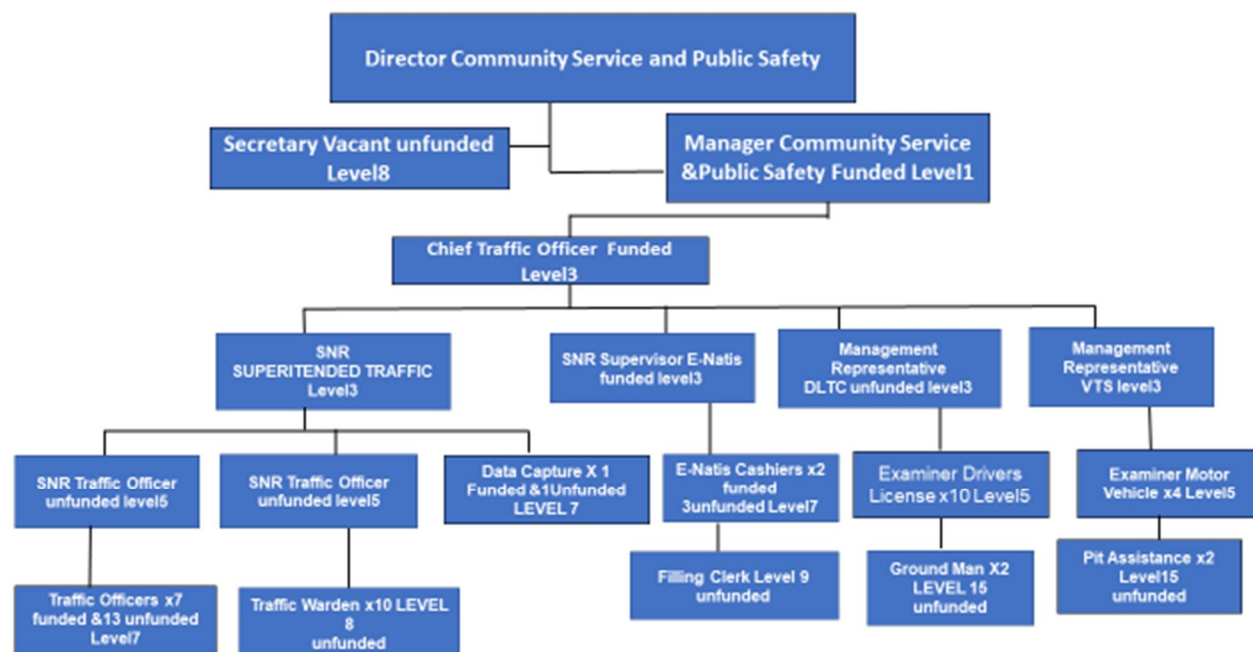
Director Community Service and Public Safety

Secretary Vacant unfunded Level8

Manager Community Service &Public Safety Funded Level1

Chief Traffic Officer Funded Level3

SNR SUPERITENDED TRAFFIC Level3

SNR Supervisor E-Natis funded level3

Management Representative DLTC unfunded level3

Management Representative VTS level3

SNR Traffic Officer unfunded level5

SNR Traffic Officer unfunded level5

Data Capture X 1 Funded &1Unfunded LEVEL 7

E-Natis Cashiers x2 funded 3unfunded Level7

Examiner Drivers License x10 Level5

Examiner Motor Vehicle x4 Level5

Traffic Officers x7 funded &13 unfunded Level7

Traffic Warden x10 LEVEL 8 unfunded

Filling Clerk Level 9 unfunded

Ground Man X2 LEVEL 15 unfunded

Pit Assistance x2 Level15 unfunded